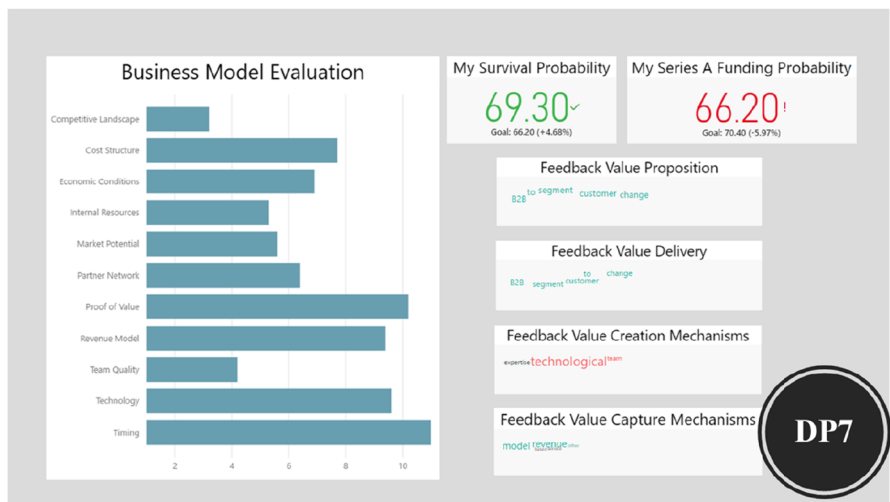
Business Model Evaluation

Competitive Landscape
Cost Structure
Economic Conditions
Internal Resources
Market Potential
Partner Network
Proof of Value
Revenue Model
Team Quality
Technology
Timing

2 4 6 8 10

My Survival Probability
69.30
Goal: 66.20 (+4.68%)

My Series A Funding Probability
66.20
Goal: 70.40 (-5.97%)

Feedback Value Proposition
B2B to segment customer change

Feedback Value Delivery
B2B segment customer to change

Feedback Value Creation Mechanisms
expertise technological team

Feedback Value Capture Mechanisms
model revenue other

DP7